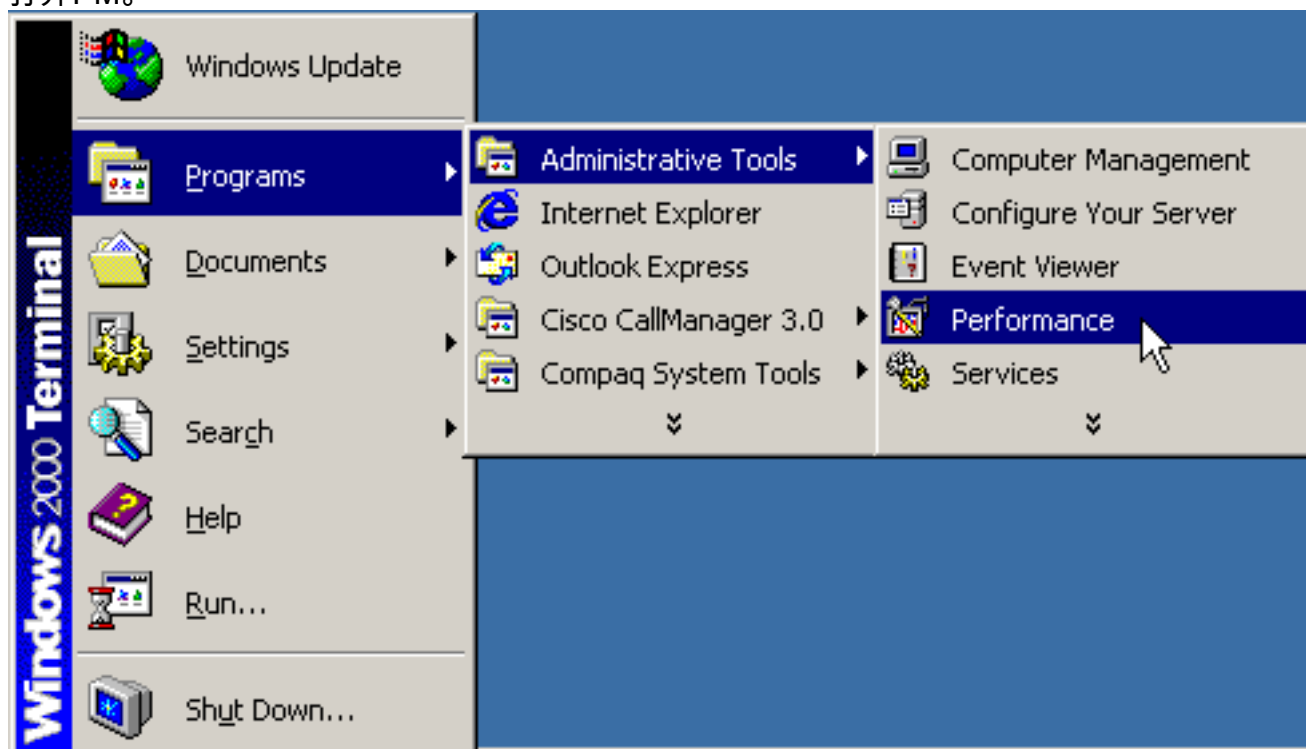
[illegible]PM。

Windows 2000 Terminal

Windows Update

Programs

Documents

Settings

Search

Help

Run...

Shut Down...

Administrative Tools

Internet Explorer

Outlook Express

Cisco CallManager 3.0

Compaq System Tools

Computer Management

Configure Your Server

Event Viewer

Performance

Services